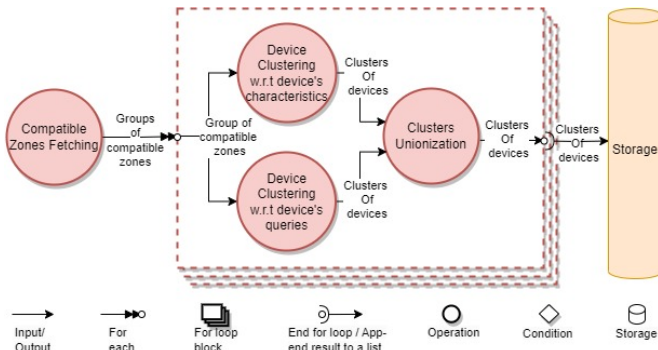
Compatible Zones Fetching

Groups of compatible zones

Group of compatible zones

Device Clustering w.r.t device's characteristics

Device Clustering w.r.t device's queries

Clusters Of devices

Clusters Of devices

Clusters Unionization

Clusters Of devices

Clusters Of devices

Storage

Input/ Output

For each

For loop block

End for loop / Append result to a list

Operation

Condition

Storage